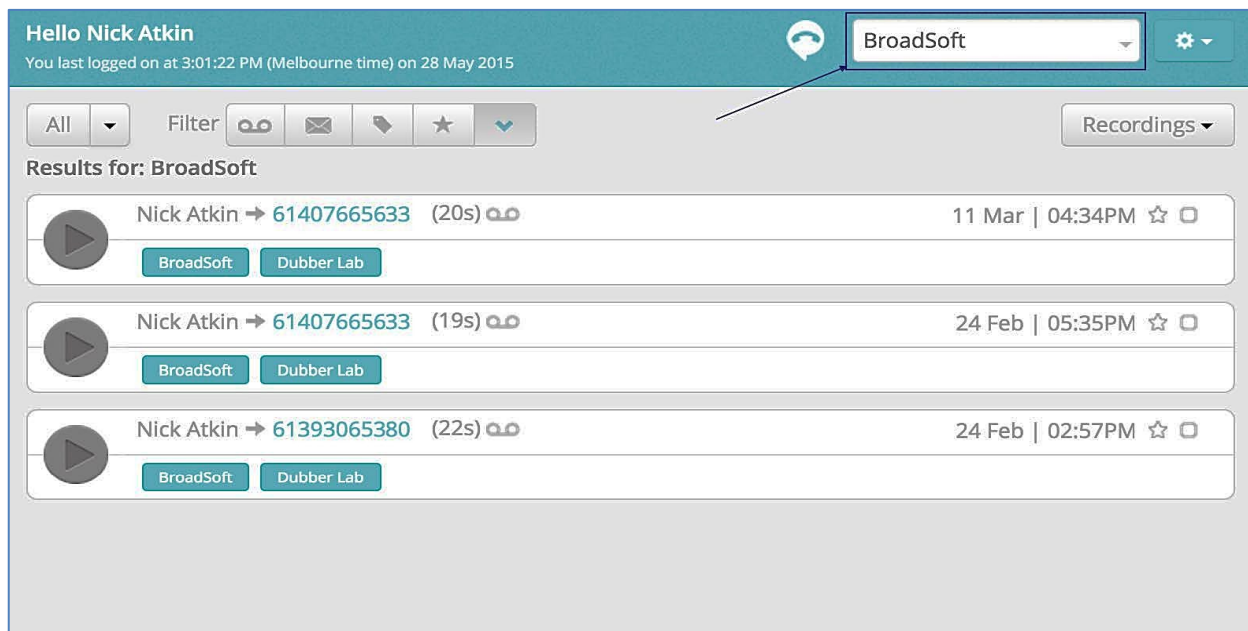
Hello Nick Atkin
You last logged on at 3:01:22 PM (Melbourne time) on 28 May 2015

BroadSoft

All

Filter

Recordings

Results for: BroadSoft

Nick Atkin → 61407665633 (20s)
11 Mar | 04:34PM
BroadSoft
Dubber Lab

Nick Atkin → 61407665633 (19s)
24 Feb | 05:35PM
BroadSoft
Dubber Lab

Nick Atkin → 61393065380 (22s)
24 Feb | 02:57PM
BroadSoft
Dubber Lab